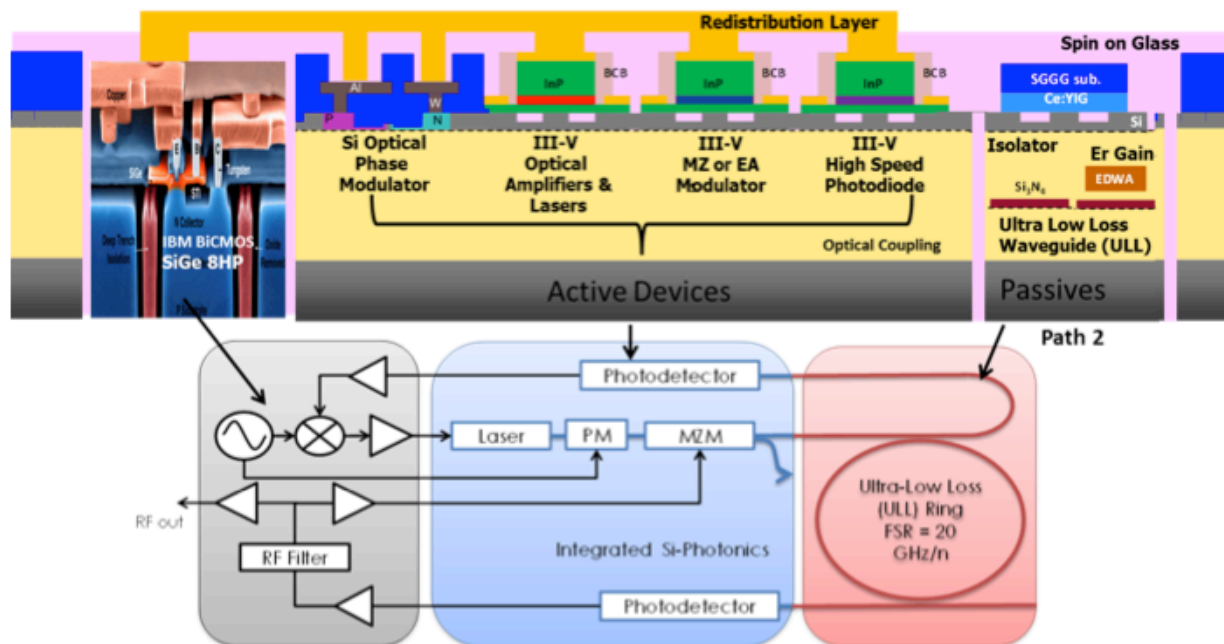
Redistribution Layer

Spin on Glass

Copper

SiGe

E B C

Tungsten

STI

N Collector

Deep Trench Isolation

Oxide Removed

P Substrate

IBM BiCMOS SiGe 8HP

Al

W

P

N

InP

BCB

InP

BCB

InP

BCB

SGGG sub.

Ce:YIG

Si

Si Optical Phase Modulator

III-V Optical Amplifiers & Lasers

III-V MZ or EA Modulator

III-V High Speed Photodiode

Optical Coupling

Isolator

Er Gain

$Si_3N_4$

EDWA

Ultra Low Loss Waveguide (ULL)

Active Devices

Passives

Path 2

Photodetector

Laser

PM

MZM

RF out

RF Filter

Integrated Si-Photonics

Photodetector

Ultra-Low Loss (ULL) Ring FSR = 20 GHz/n